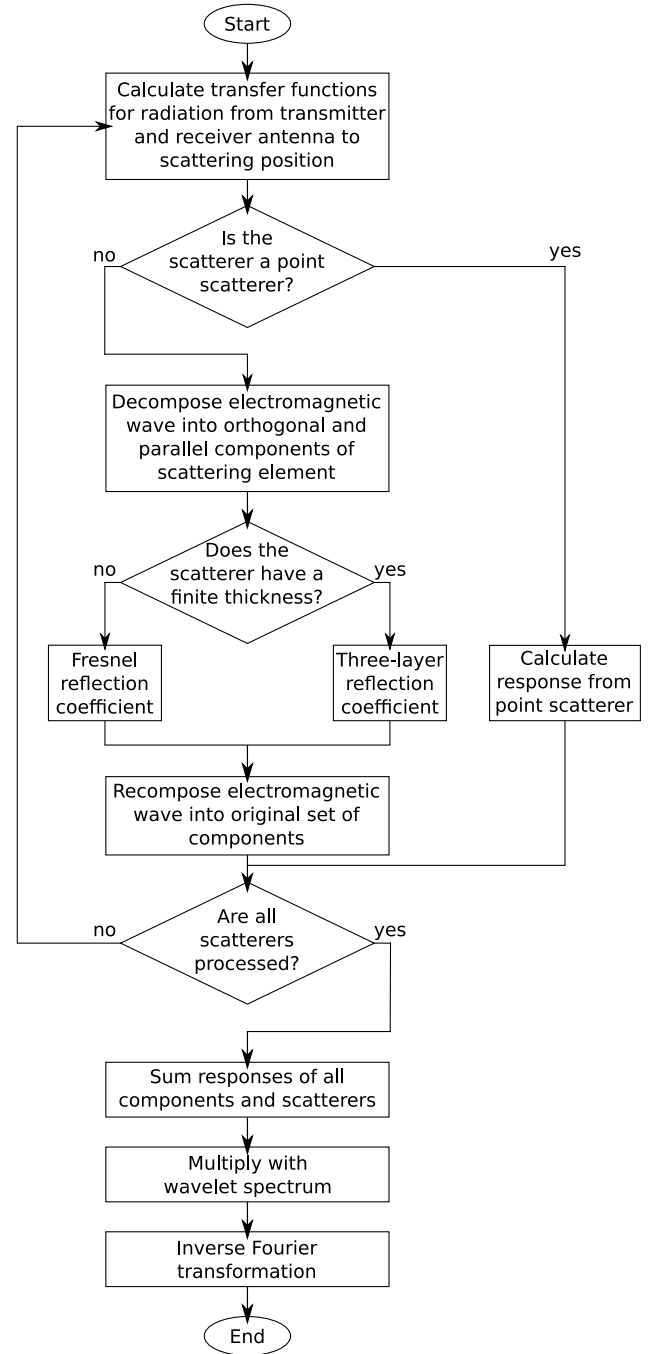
Start

Calculate transfer functions for radiation from transmitter and receiver antenna to scattering position

no

Is the scatterer a point scatterer?

yes

Decompose electromagnetic wave into orthogonal and parallel components of scattering element

no

Does the scatterer have a finite thickness?

yes

Fresnel reflection coefficient

Three-layer reflection coefficient

Calculate response from point scatterer

Recompose electromagnetic wave into original set of components

no

Are all scatterers processed?

yes

Sum responses of all components and scatterers

Multiply with wavelet spectrum

Inverse Fourier transformation

End